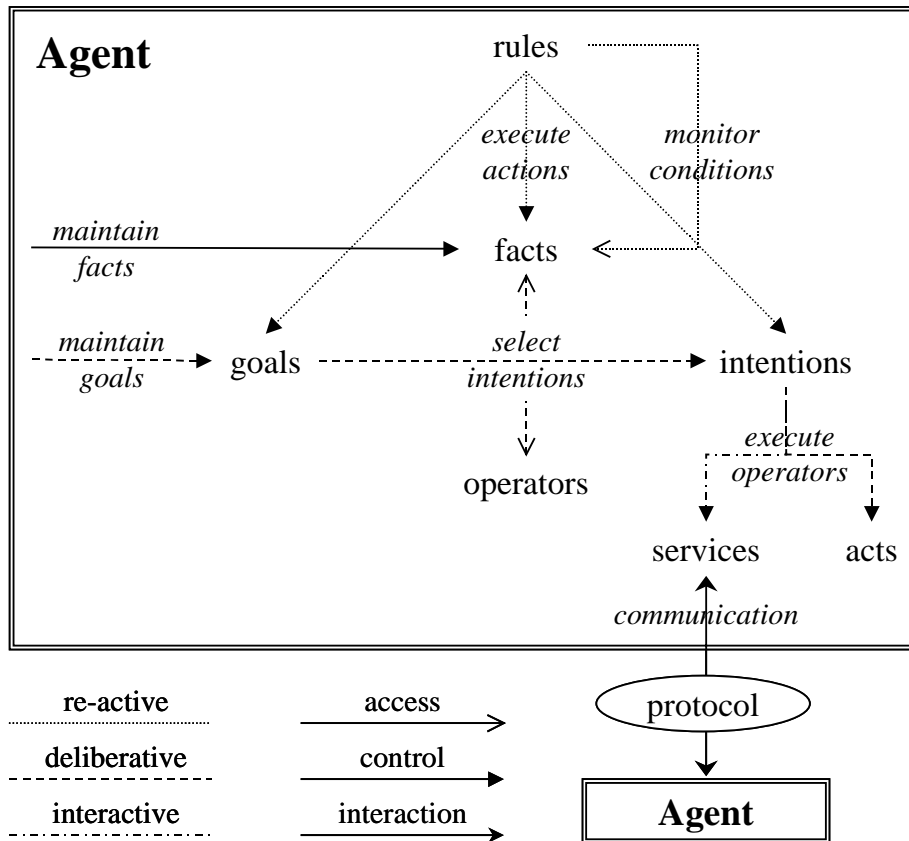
Agent

rules

execute actions

monitor conditions

maintain facts

facts

maintain goals

goals

select intentions

intentions

operators

execute operators

services

acts

communication

protocol

re-active

deliberative

interactive

access

control

interaction

Agent